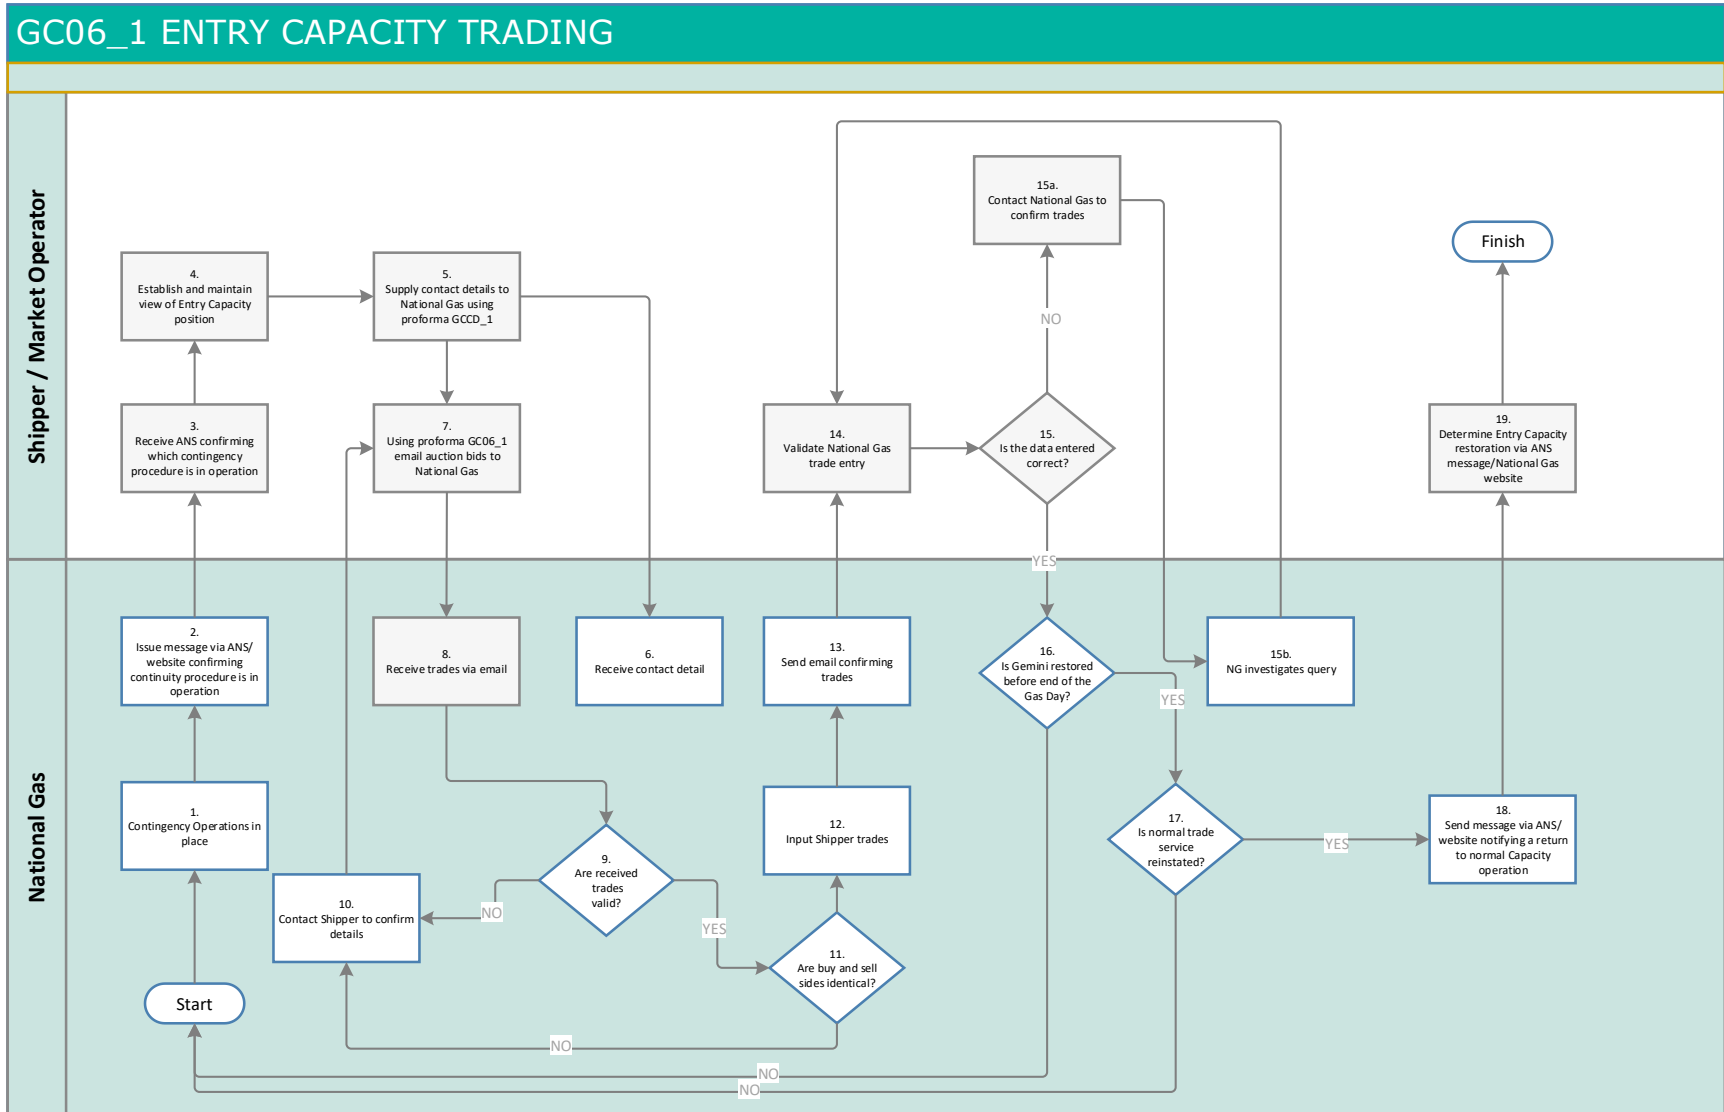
GC06_1 ENTRY CAPACITY TRADING

Shipper / Market Operator

National Gas

Start

1.
Contingency Operations in place

2.
Issue message via ANS/ website confirming continuity procedure is in operation

3.
Receive ANS confirming which contingency procedure is in operation

4.
Establish and maintain view of Entry Capacity position

5.
Supply contact details to National Gas using proforma GCCD_1

6.
Receive contact detail

7.
Using proforma GC06_1 email auction bids to National Gas

8.
Receive trades via email

9.
Are received trades valid?

NO

YES

10.
Contact Shipper to confirm details

11.
Are buy and sell sides identical?

NO

12.
Input Shipper trades

13.
Send email confirming trades

14.
Validate National Gas trade entry

15.
Is the data entered correct?

NO

15a.
Contact National Gas to confirm trades

15b.
NG investigates query

YES

16.
Is Gemini restored before end of the Gas Day?

NO

YES

17.
Is normal trade service reinstated?

NO

YES

18.
Send message via ANS/ website notifying a return to normal Capacity operation

19.
Determine Entry Capacity restoration via ANS message/National Gas website

Finish